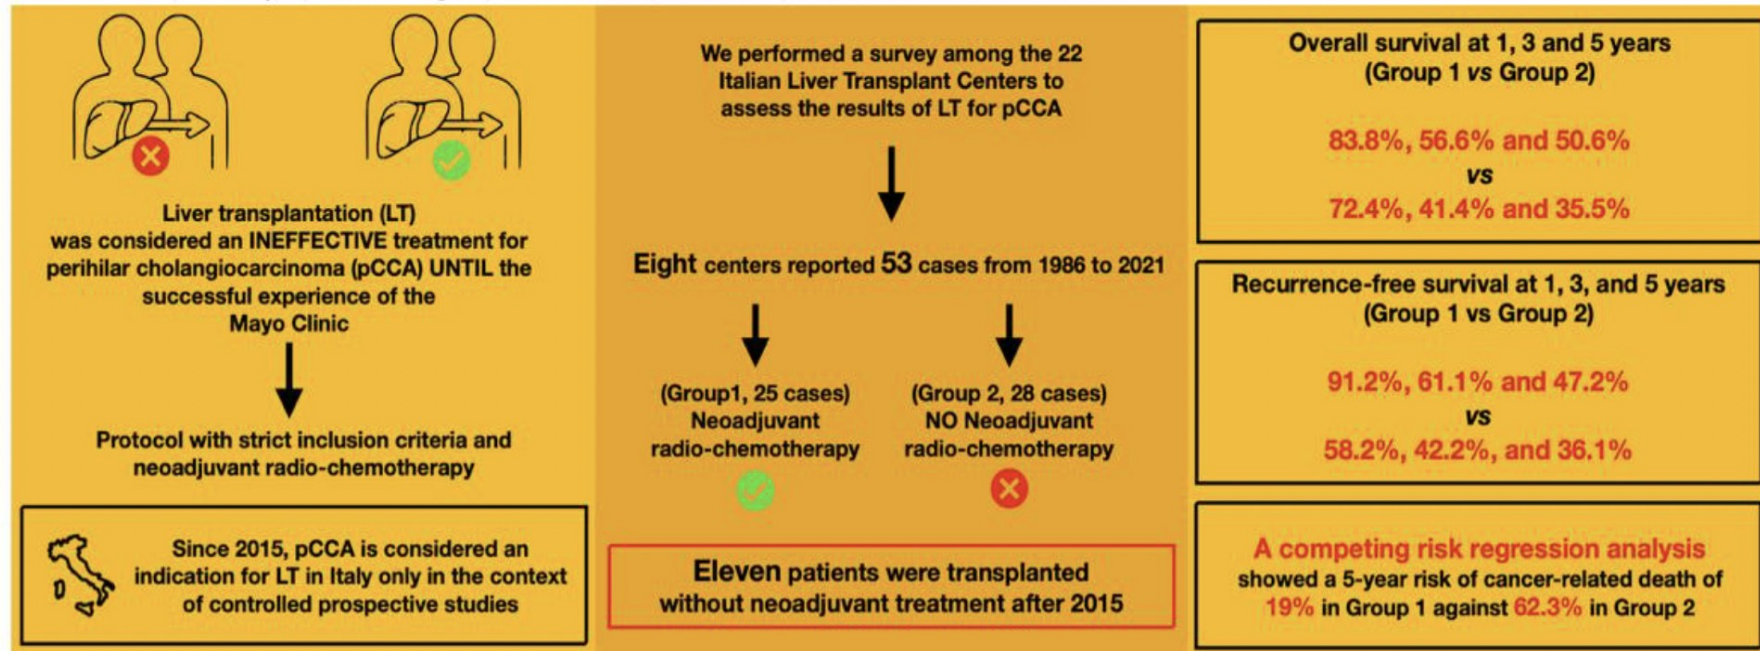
Liver transplantation (LT) was considered an INEFFECTIVE treatment for perihilar cholangiocarcinoma (pCCA) UNTIL the successful experience of the Mayo Clinic

Protocol with strict inclusion criteria and neoadjuvant radio-chemotherapy

Since 2015, pCCA is considered an indication for LT in Italy only in the context of controlled prospective studies

We performed a survey among the 22 Italian Liver Transplant Centers to assess the results of LT for pCCA

Eight centers reported 53 cases from 1986 to 2021

(Group1, 25 cases) Neoadjuvant radio-chemotherapy

(Group 2, 28 cases) NO Neoadjuvant radio-chemotherapy

Eleven patients were transplanted without neoadjuvant treatment after 2015

Overall survival at 1, 3 and 5 years (Group 1 vs Group 2)

83.8%, 56.6% and 50.6%
vs
72.4%, 41.4% and 35.5%

Recurrence-free survival at 1, 3, and 5 years (Group 1 vs Group 2)

91.2%, 61.1% and 47.2%
vs
58.2%, 42.2%, and 36.1%

A competing risk regression analysis showed a 5-year risk of cancer-related death of 19% in Group 1 against 62.3% in Group 2